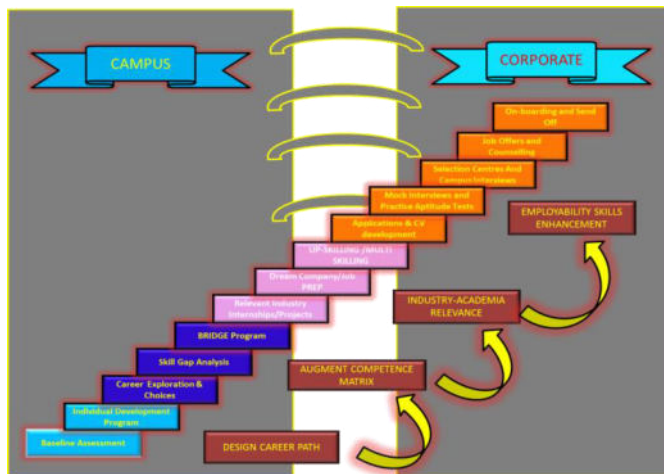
CAMPUS

CORPORATE

On-boarding and Send Off

Job Offers and Counselling

Selection Centres And Campus Interviews

Mock Interviews and Practice Aptitude Tests

Applications & CV development

UP-SKILLING /MULTI SKILLING

Dream Company/Job PREP

Relevant Industry Internships/Projects

BRIDGE Program

Skill Gap Analysis

Career Exploration & Choices

Individual Development Program

Baseline Assessment

EMPLOYABILITY SKILLS ENHANCEMENT

INDUSTRY-ACADEMIA RELEVANCE

AUGMENT COMPETENCE MATRIX

DESIGN CAREER PATH